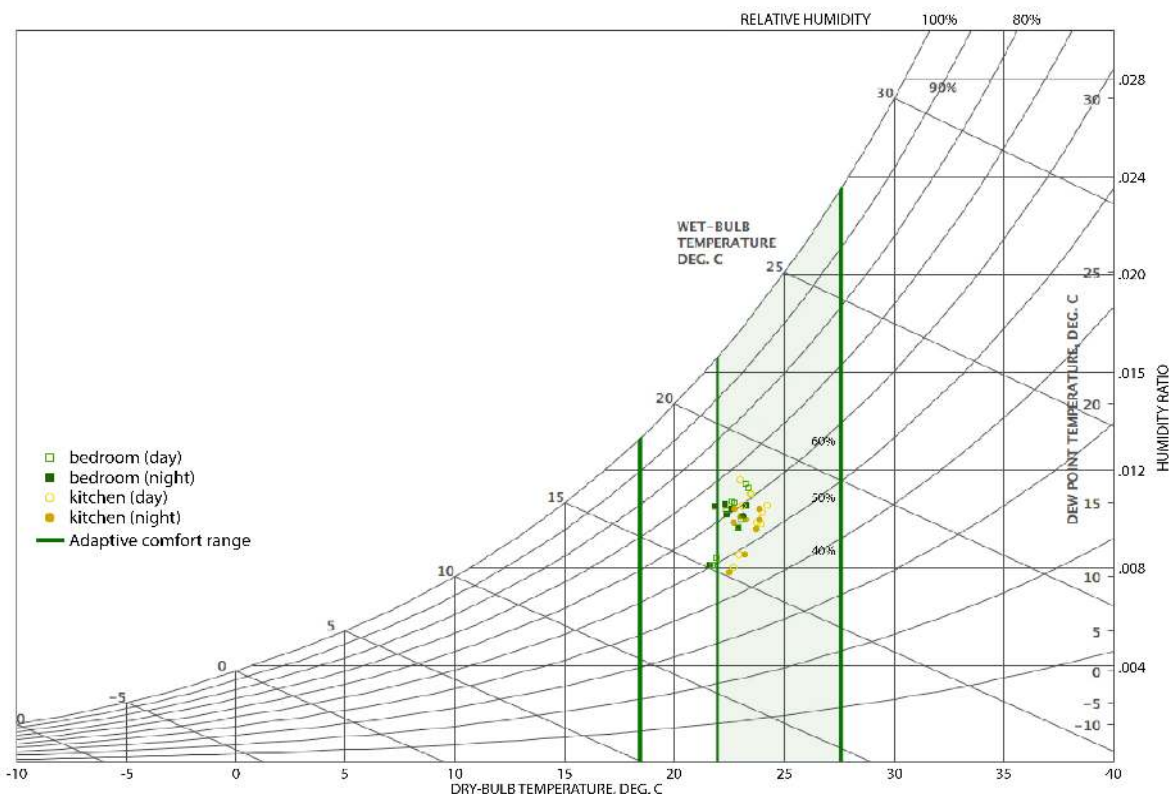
RELATIVE HUMIDITY 100% 80%

90%

30

25

20

15

10

5

0

-5

0

WET-BULB TEMPERATURE DEG. C

60%

50%

40%

.028
.024
.020
.015
.012
.008
.004

30
25
20
15
10
5
0
-5
-10

DEW POINT TEMPERATURE, DEG. C

HUMIDITY RATIO

bedroom (day)
bedroom (night)
kitchen (day)
kitchen (night)
Adaptive comfort range

-10 -5 0 5 10 15 20 25 30 35 40

DRY-BULB TEMPERATURE, DEG. C